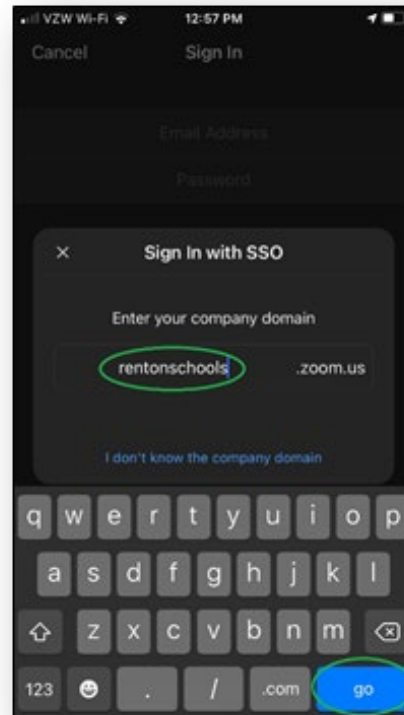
VZW Wi-Fi 12:57 PM

Cancel Sign In

Email Address

Password

×

Sign In with SSO

Enter your company domain

rentonschools .zoom.us

I don't know the company domain

q w e r t y u i o p
a s d f g h j k l
z x c v b n m
123 . / .com go